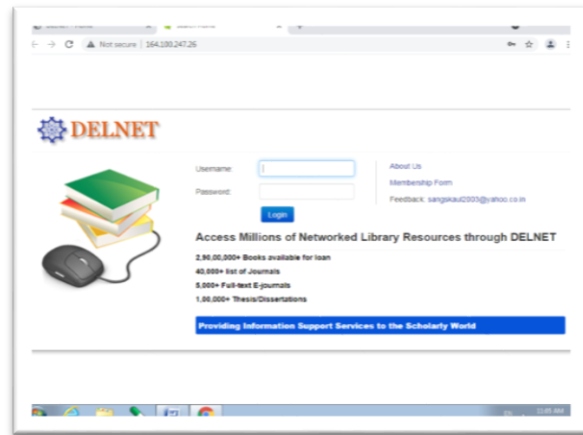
Not secure | 164.100.247.26

DELNET

Username:
Password:
Login

About Us
Membership Form
Feedback: sangeetakaul2003@yahoo.co.in

Access Millions of Networked Library Resources through DELNET

2,90,00,000+ Books available for loan
40,000+ list of Journals
5,000+ Full-text E-journals
1,00,000+ Thesis/Dissertations

Providing Information Support Services to the Scholarly World